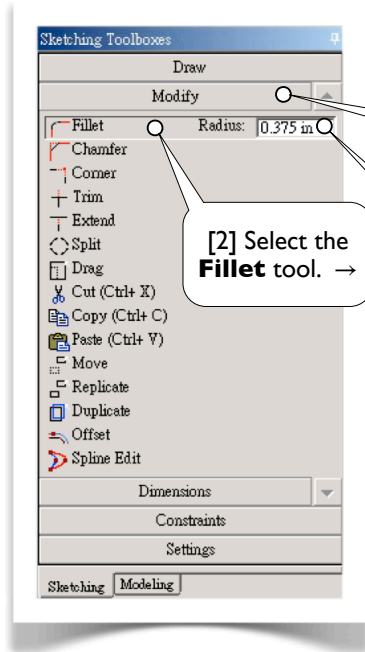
Sketching Toolboxes

Draw

Modify

Fillet Radius: 0.375 in

Chamfer

Corner

Trim

Extend

Split

Drag

Cut (Ctrl+ X)

Copy (Ctrl+ C)

Paste (Ctrl+ V)

Move

Replicate

Duplicate

Offset

Spline Edit

[2] Select the **Fillet** tool. →

Dimensions

Constraints

Settings

Sketching Modeling